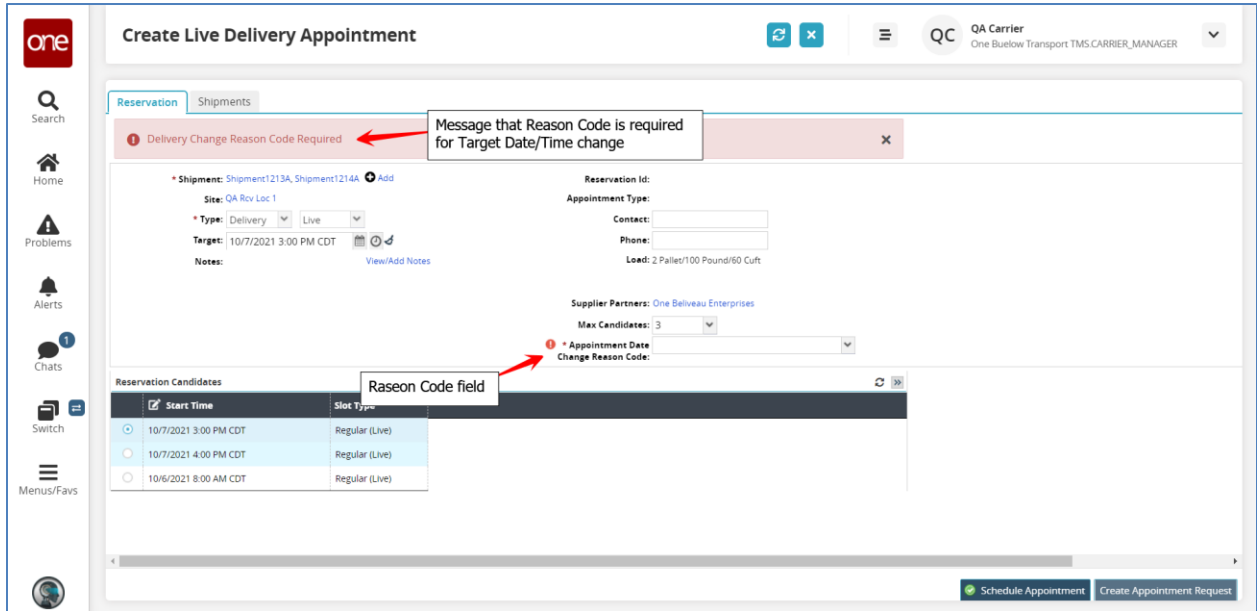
one

Search

Home

Problems

Alerts

1

Chats

Switch

Menus/Favs

Create Live Delivery Appointment

QC QA Carrier
One Buelow Transport TMS.CARRIER_MANAGER

Reservation Shipments

Delivery Change Reason Code Required

Message that Reason Code is required for Target Date/Time change

* Shipment: Shipment1213A, Shipment1214A Add

Site: QA Rcv Loc 1

* Type: Delivery Live

Target: 10/7/2021 3:00 PM CDT

Notes: View/Add Notes

Reservation Id:

Appointment Type:

Contact:

Phone:

Load: 2 Pallet/100 Pound/60 Cuft

Supplier Partners: One Beliveau Enterprises

Max Candidates: 3

* Appointment Date Change Reason Code:

Reservation Candidates

Raseon Code field

| | Start Time | Slot Type |
|---|---|---|
| | 10/7/2021 3:00 PM CDT | Regular (Live) |
| | 10/7/2021 4:00 PM CDT | Regular (Live) |
| | 10/6/2021 8:00 AM CDT | Regular (Live) |

Schedule Appointment Create Appointment Request